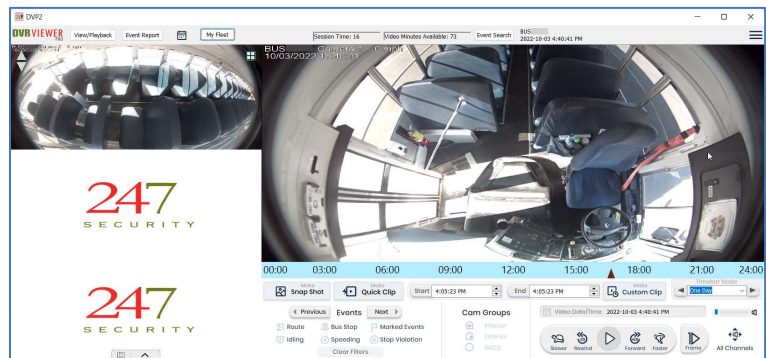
DVP2

DVRVIEWER View/Playback Event Report My Fleet Session Time: 16 Video Minutes Available: 73 Event Search BUS 2022-10-03 4:40:41 PM

BUS Camera Cabin
10/03/2022 16:40:41

247
SECURITY

247
SECURITY

00:00 03:00 06:00 09:00 12:00 15:00 18:00 21:00 24:00

Make Snap Shot
Make Quick Clip
Start 4:05:23 PM
End 4:05:23 PM
Make Custom Clip
Timebar Scale One Day

< Previous Events Next >
Route
Bus Stop
Marked Events
Idling
Speeding
Stop Violation
Clear Filters

Cam Groups
Interior
Exterior
SACS

Video Date/Time 2022-10-03 4:40:41 PM

Slower Rewind Forward Faster Frame All Channels